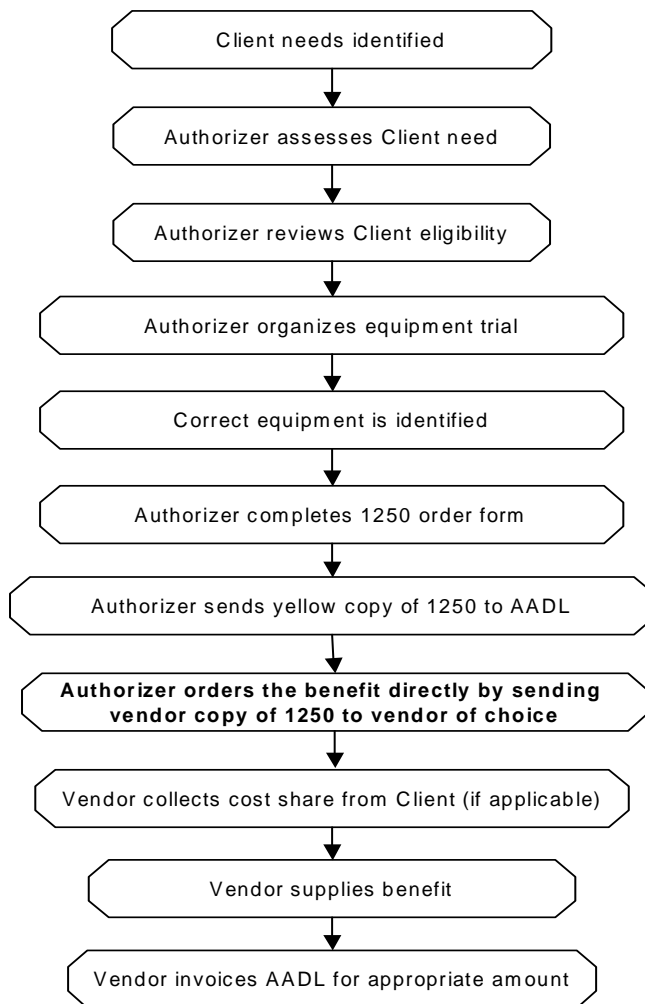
Client needs identified

Authorizer assesses Client need

Authorizer reviews Client eligibility

Authorizer organizes equipment trial

Correct equipment is identified

Authorizer completes 1250 order form

Authorizer sends yellow copy of 1250 to AADL

**Authorizer orders the benefit directly by sending vendor copy of 1250 to vendor of choice**

Vendor collects cost share from Client (if applicable)

Vendor supplies benefit

Vendor invoices AADL for appropriate amount